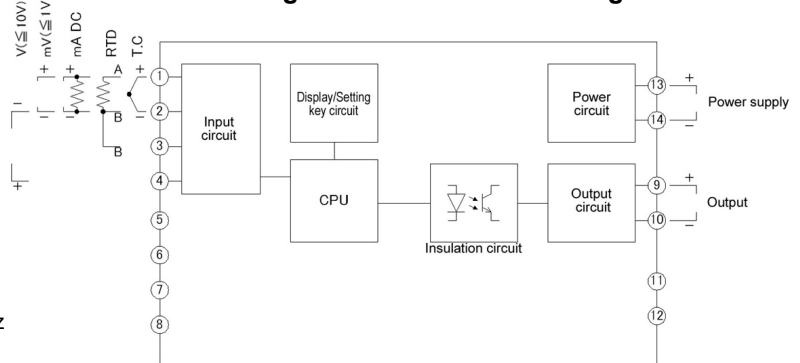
V(≦10V)
mV(≦1V)
mA DC
RTD
T.C
+
+
+
A
+
−
−
−
B
−
B
−
+
1
2
3
4
5
6
7
8
Input circuit
Display/Setting key circuit
CPU
Insulation circuit
Power circuit
Output circuit
13
14
9
10
11
12
+
−
Power supply
+
−
Output
z